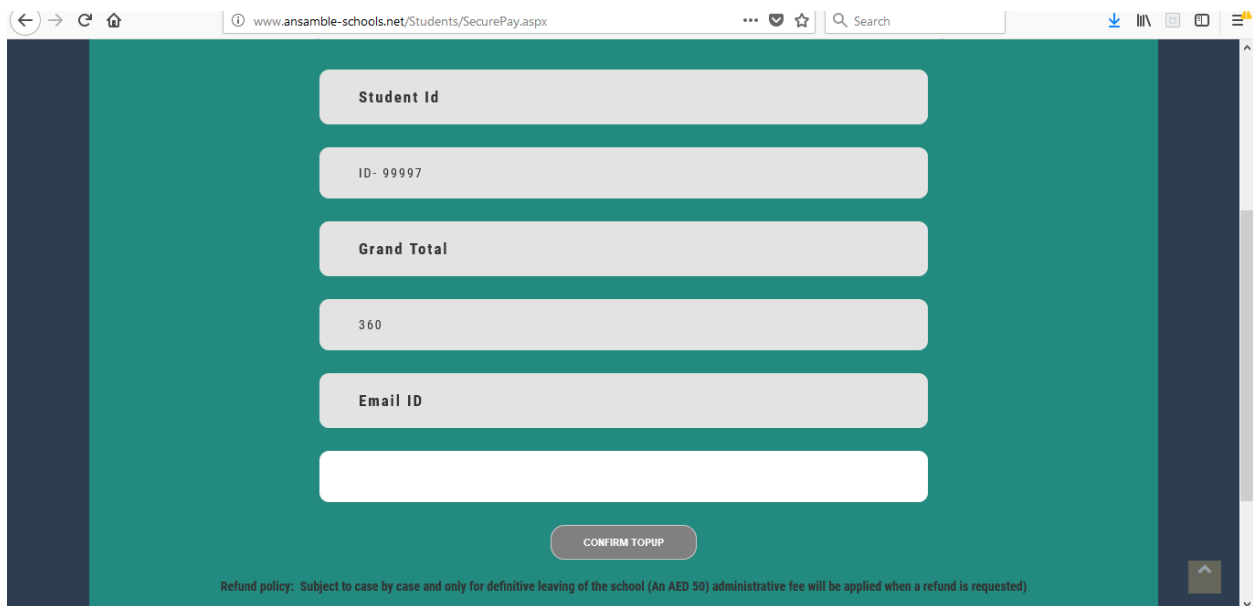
www.ansamble-schools.net/Students/SecurePay.aspx

Search

Student Id

ID- 99997

Grand Total

360

Email ID

CONFIRM TOPUP

Refund policy: Subject to case by case and only for definitive leaving of the school (An AED 50) administrative fee will be applied when a refund is requested)